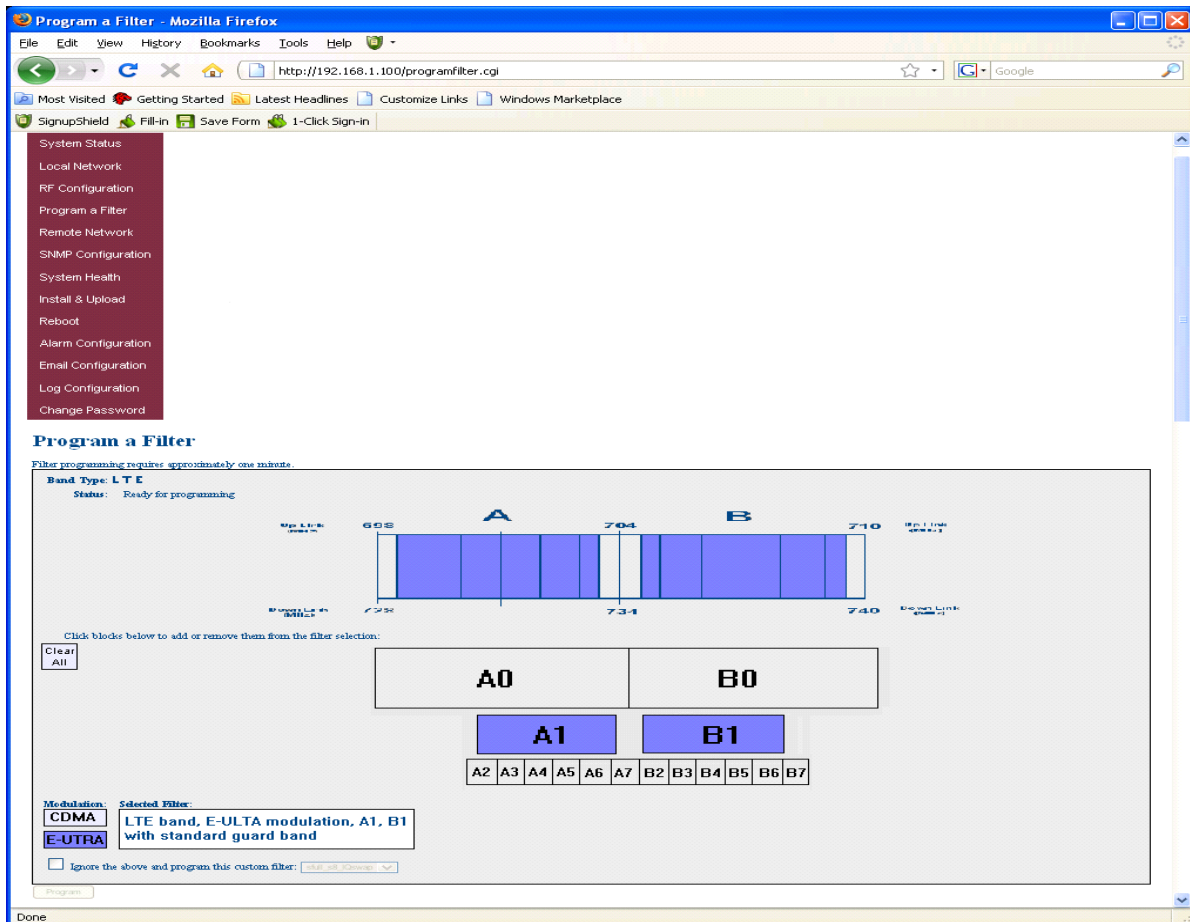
Program a Filter - Mozilla Firefox

File Edit View History Bookmarks Tools Help

http://192.168.1.100/programfilter.cgi

Google

Most Visited Getting Started Latest Headlines Customize Links Windows Marketplace

SignupShield Fill-in Save Form 1-Click Sign-in

System Status
Local Network
RF Configuration
Program a Filter
Remote Network
SNMP Configuration
System Health
Install & Upload
Reboot
Alarm Configuration
Email Configuration
Log Configuration
Change Password

Program a Filter

Filter programming requires approximately one minute.

Band Type: L T E

Status: Ready for programming

Up Link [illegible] 698 A 704 B 710 Up Link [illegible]

Down Link MHz 728 734 740 Down Link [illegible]

Click blocks below to add or remove them from the filter selection:

Clear All

A0 B0

A1 B1

A2 A3 A4 A5 A6 A7 B2 B3 B4 B5 B6 B7

Modulation: CDMA E-UTRA

Selected Filter: LTE band, E-ULTA modulation, A1, B1 with standard guard band

Ignore the above and program this custom filter: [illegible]

Program

Done